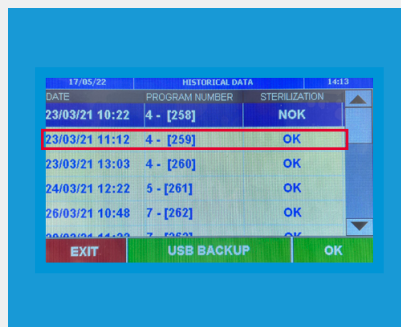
| 17/05/22 | HISTORICAL DATA | 14:13 |
|---|---|---|
| DATE | PROGRAM NUMBER | STERILIZATION |
| 23/03/21 10:22 | 4 - [258] | NOK |
| 23/03/21 11:12 | 4 - [259] | OK |
| 23/03/21 13:03 | 4 - [260] | OK |
| 24/03/21 12:22 | 5 - [261] | OK |
| 26/03/21 10:48 | 7 - [262] | OK |
| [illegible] | 7 - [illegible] | |

EXIT USB BACKUP OK